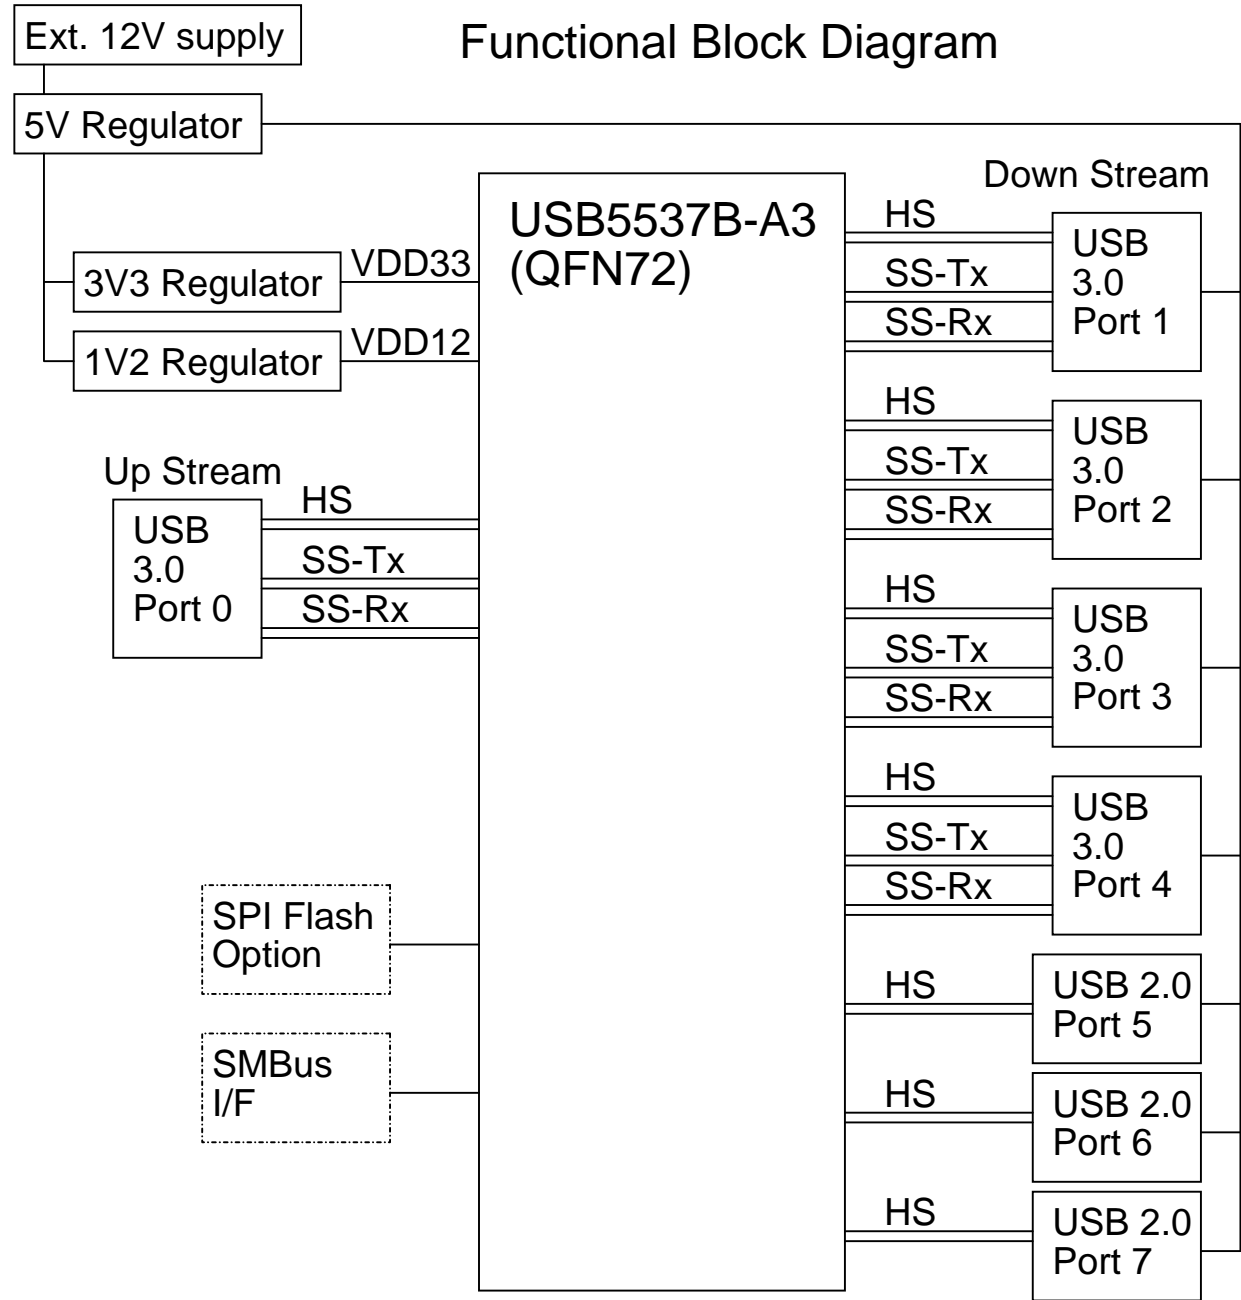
Ext. 12V supply

Functional Block Diagram

5V Regulator

3V3 Regulator

VDD33

1V2 Regulator

VDD12

USB5537B-A3
(QFN72)

Down Stream

HS
SS-Tx
SS-Rx

USB
3.0
Port 1

HS
SS-Tx
SS-Rx

USB
3.0
Port 2

HS
SS-Tx
SS-Rx

USB
3.0
Port 3

HS
SS-Tx
SS-Rx

USB
3.0
Port 4

HS

USB 2.0
Port 5

HS

USB 2.0
Port 6

HS

USB 2.0
Port 7

Up Stream

USB
3.0
Port 0

HS
SS-Tx
SS-Rx

SPI Flash
Option

SMBus
I/F